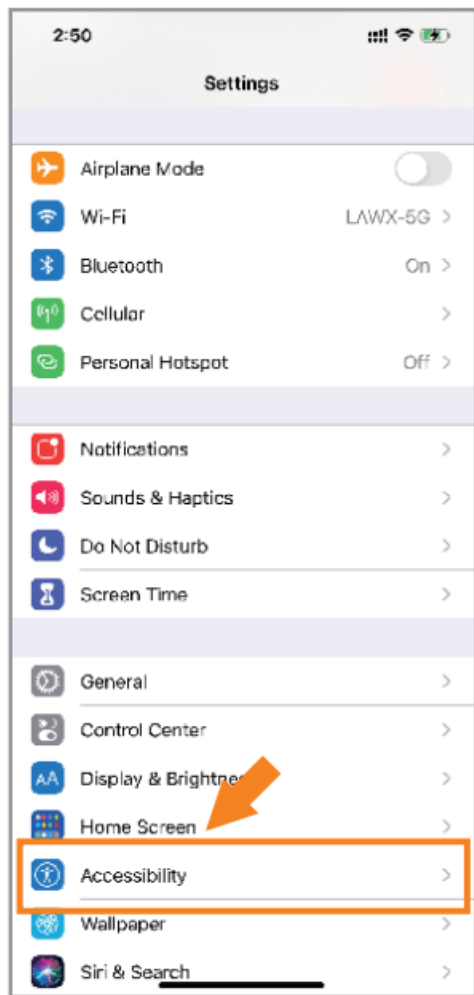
2:50

Settings

Airplane Mode

Wi-Fi LAWX-5G >

Bluetooth On >

Cellular >

Personal Hotspot Off >

Notifications >

Sounds & Haptics >

Do Not Disturb >

Screen Time >

General >

Control Center >

AA Display & Brightne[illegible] >

Home Screen >

Accessibility >

Wallpaper >

Siri & Search >